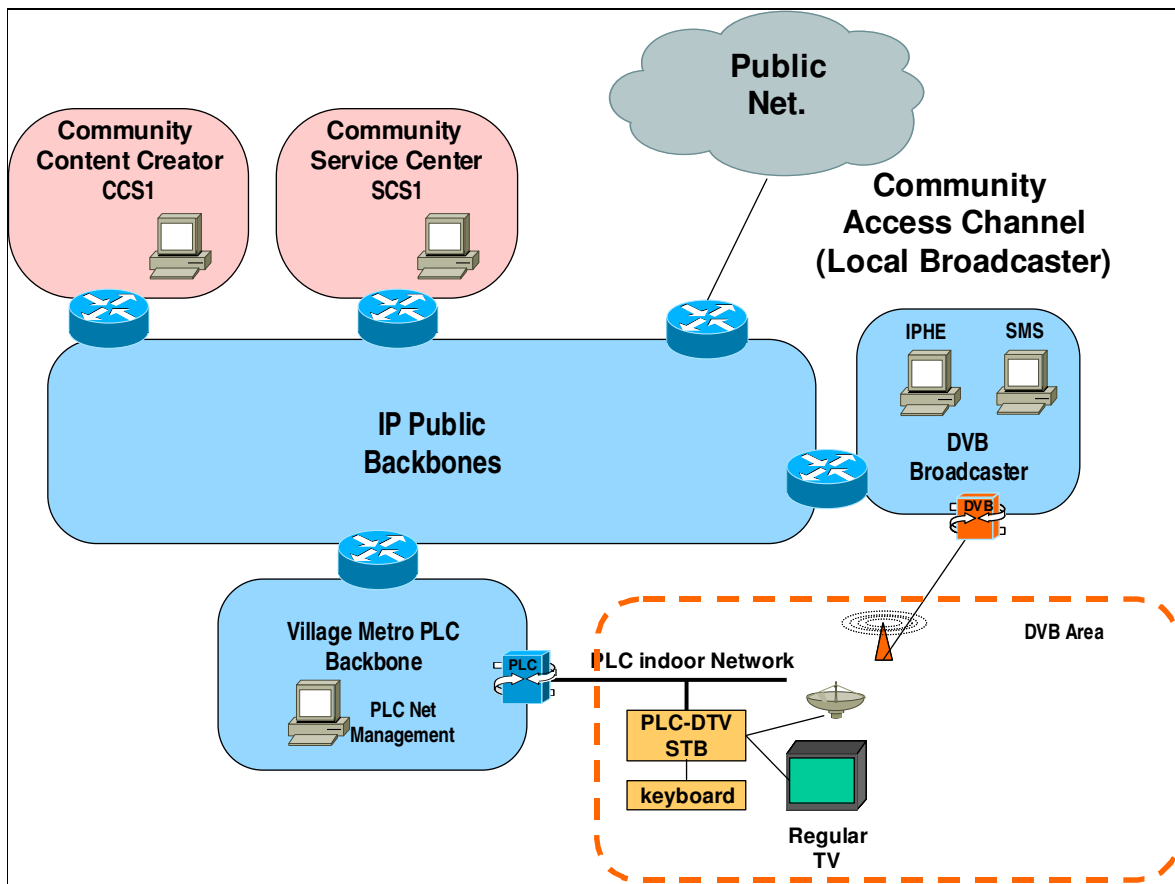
Public Net.

Community Content Creator CCS1

Community Service Center SCS1

Community Access Channel (Local Broadcaster)

IPHE

SMS

IP Public Backbones

DVB Broadcaster

DVB

Village Metro PLC Backbone

PLC

PLC Net Management

DVB Area

PLC indoor Network

PLC-DTV STB

keyboard

Regular TV